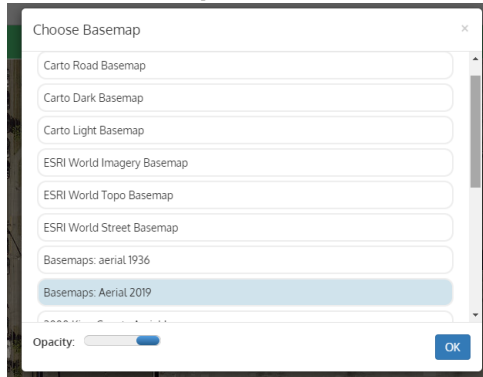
Choose Basemap

×

Carto Road Basemap

Carto Dark Basemap

Carto Light Basemap

ESRI World Imagery Basemap

ESRI World Topo Basemap

ESRI World Street Basemap

Basemaps: aerial 1936

Basemaps: Aerial 2019

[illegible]

Opacity:

OK